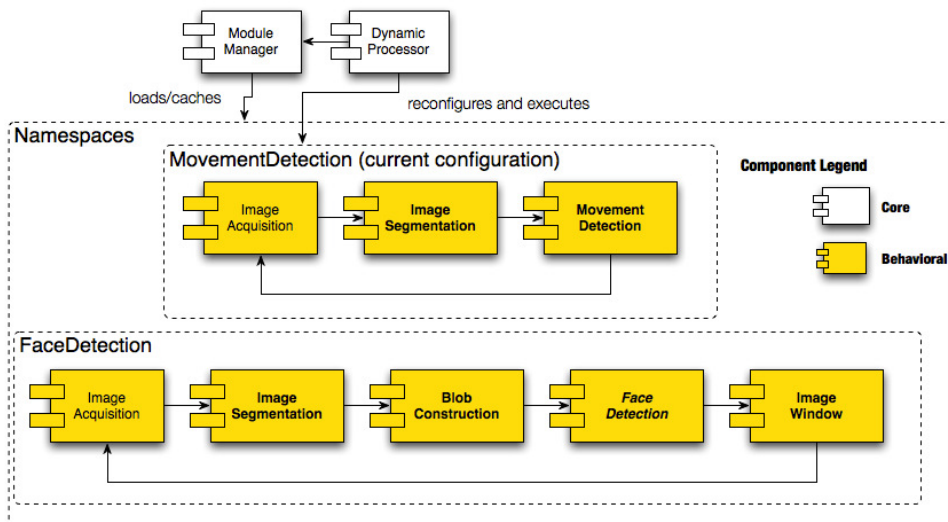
Module Manager

Dynamic Processor

loads/caches

reconfigures and executes

Namespaces

MovementDetection (current configuration)

Image Acquisition

Image Segmentation

Movement Detection

Component Legend

Core

Behavioral

FaceDetection

Image Acquisition

Image Segmentation

Blob Construction

Face Detection

Image Window